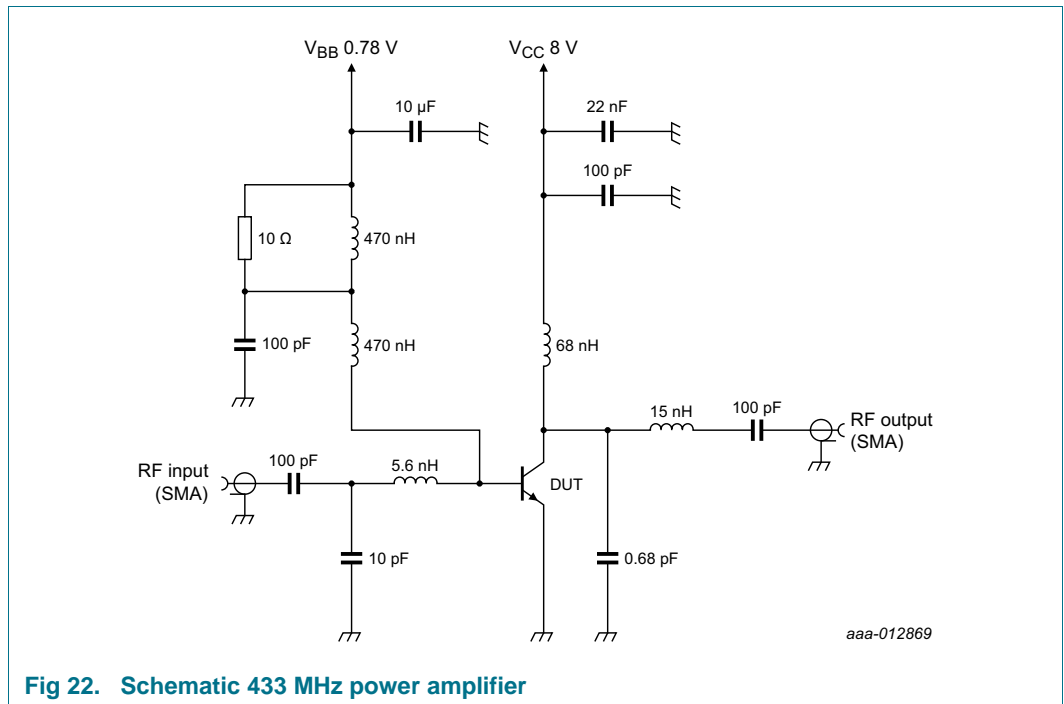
$V_{BB}$ 0.78 V
$V_{CC}$ 8 V
10 µF
22 nF
100 pF
10 Ω
470 nH
100 pF
470 nH
68 nH
15 nH
100 pF
RF output (SMA)
RF input (SMA)
100 pF
5.6 nH
DUT
10 pF
0.68 pF
aaa-012869

Fig 22. Schematic 433 MHz power amplifier